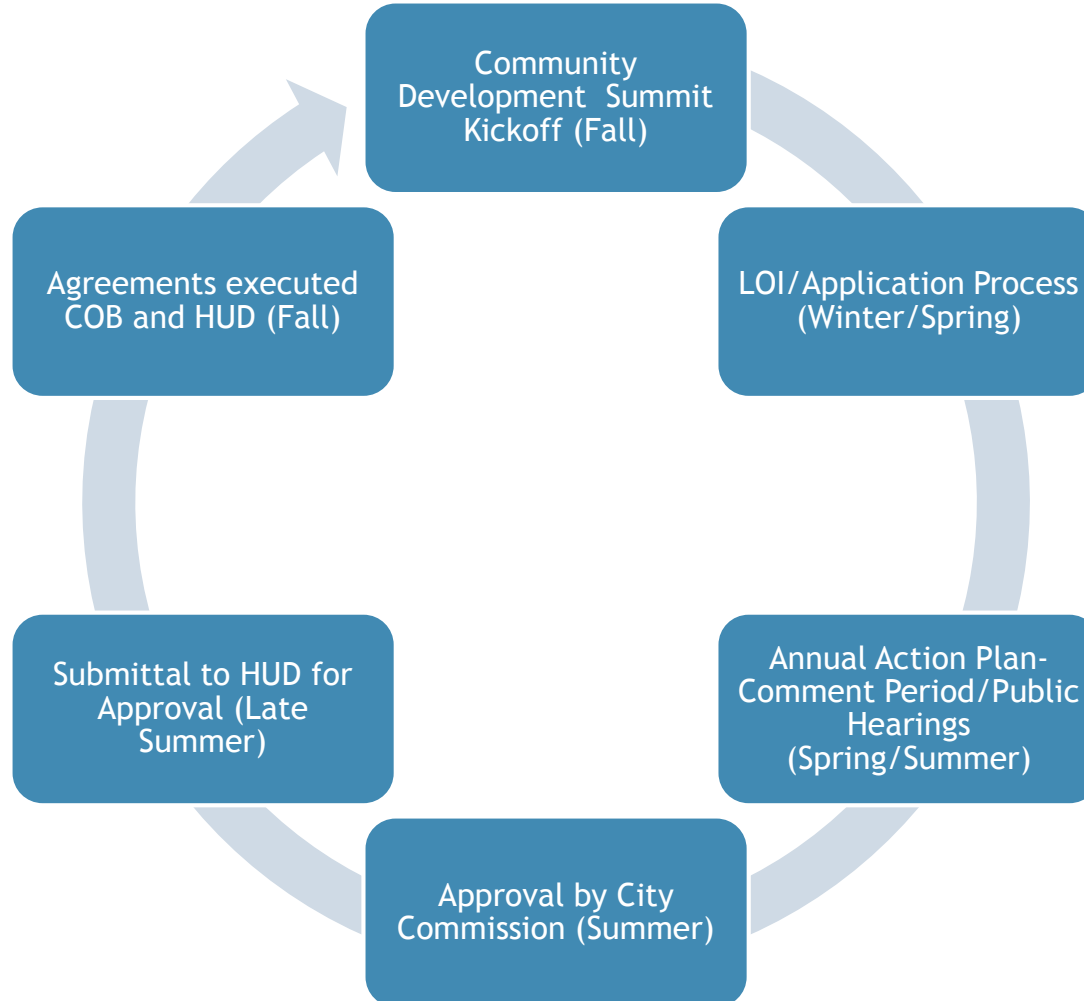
Community Development Summit Kickoff (Fall)

LOI/Application Process (Winter/Spring)

Annual Action Plan-Comment Period/Public Hearings (Spring/Summer)

Approval by City Commission (Summer)

Submittal to HUD for Approval (Late Summer)

Agreements executed COB and HUD (Fall)